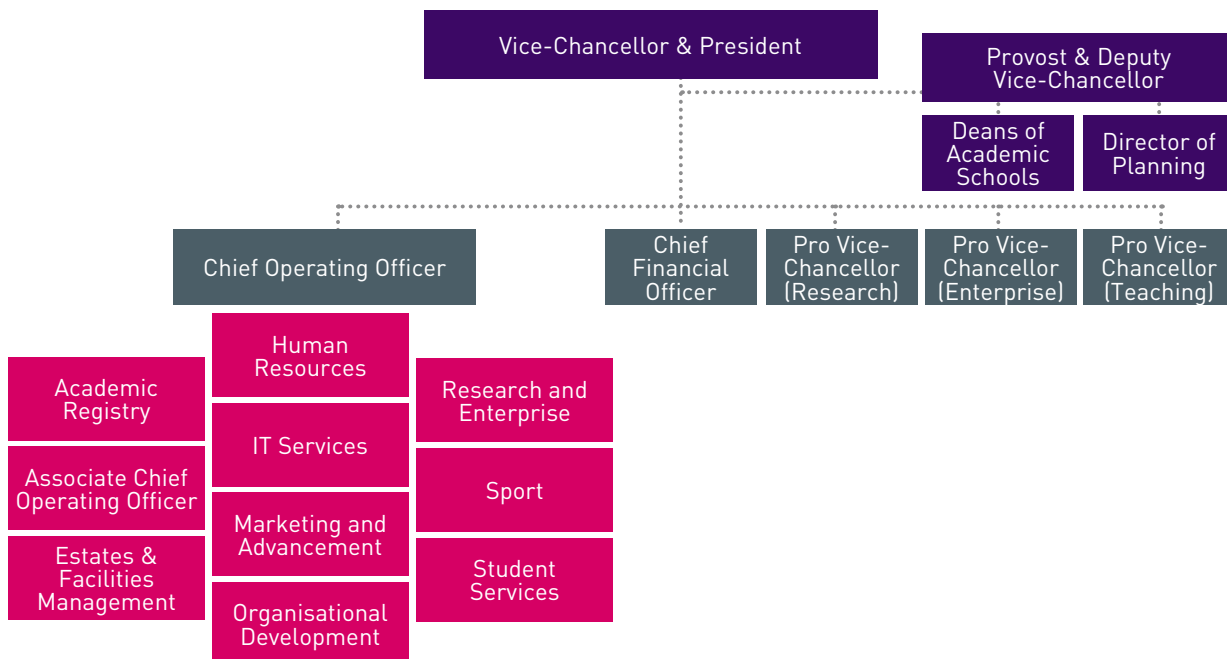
Vice-Chancellor & President

Provost & Deputy Vice-Chancellor

Deans of Academic Schools

Director of Planning

Chief Operating Officer

Chief Financial Officer

Pro Vice-Chancellor (Research)

Pro Vice-Chancellor (Enterprise)

Pro Vice-Chancellor (Teaching)

Academic Registry

Associate Chief Operating Officer

Estates & Facilities Management

Human Resources

IT Services

Marketing and Advancement

Organisational Development

Research and Enterprise

Sport

Student Services